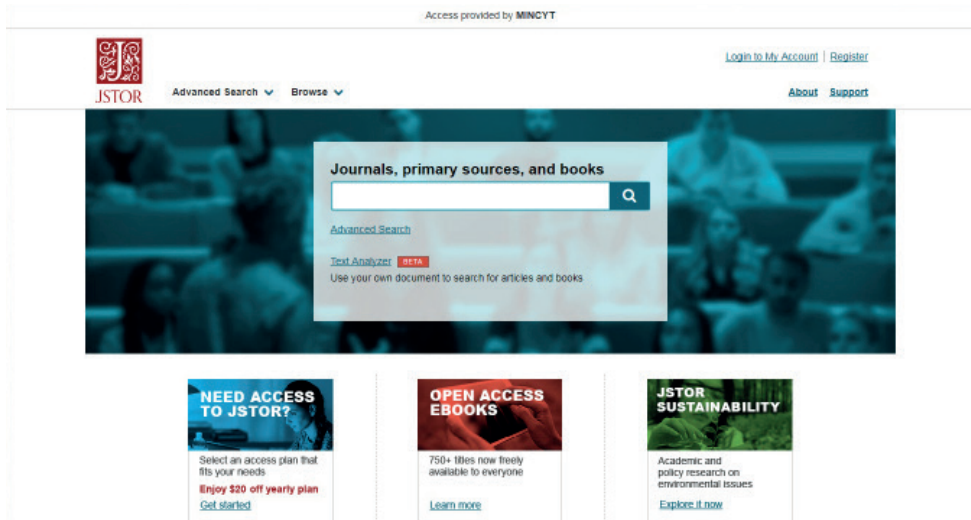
Access provided by MINCYT

JSTOR

Advanced Search Browse

Login to My Account | Register

About Support

Journals, primary sources, and books

Advanced Search

Text Analyzer BETA

Use your own document to search for articles and books

NEED ACCESS TO JSTOR?

Select an access plan that fits your needs

Enjoy $20 off yearly plan

Get started

OPEN ACCESS EBOOKS

750+ titles now freely available to everyone

Learn more

JSTOR SUSTAINABILITY

Academic and policy research on environmental issues

Explore it now